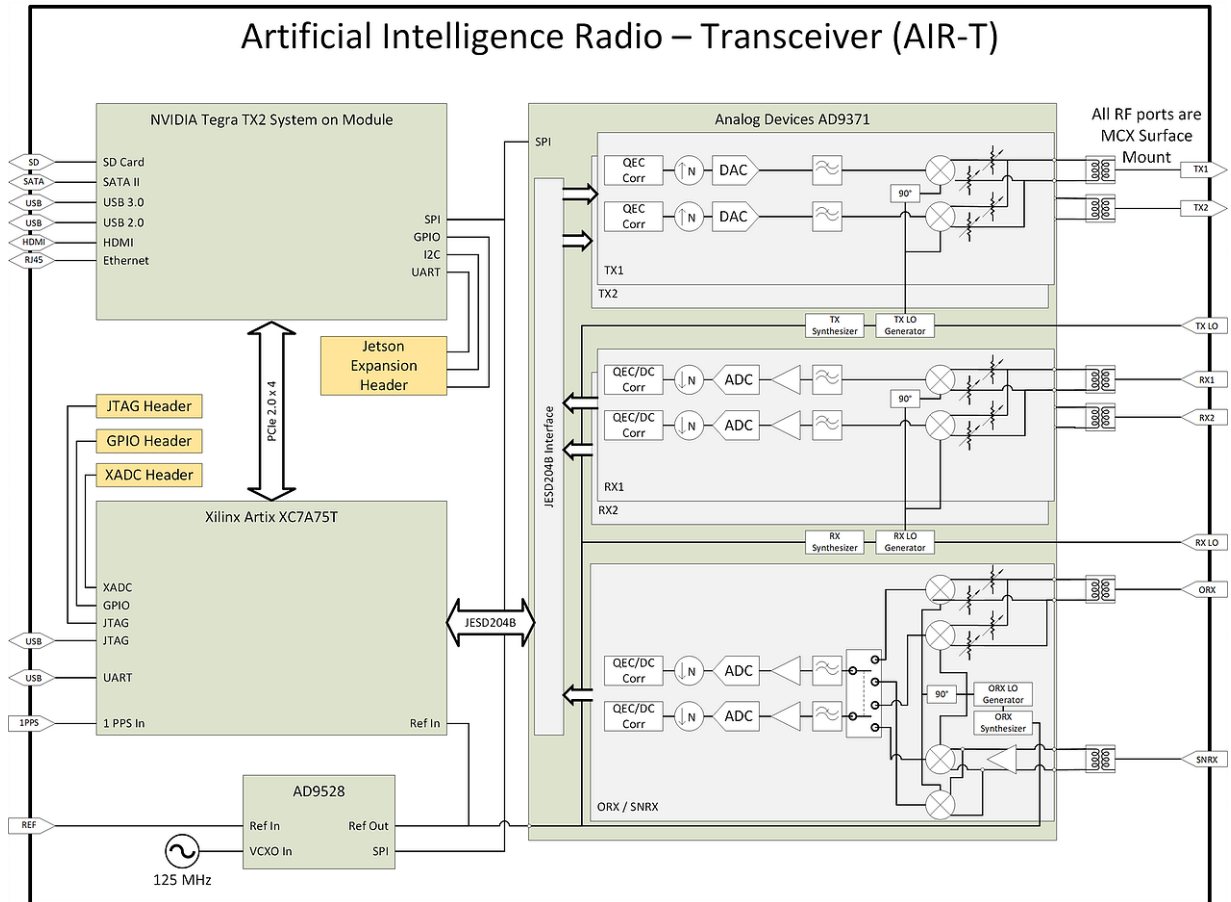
Artificial Intelligence Radio – Transceiver (AIR-T)

NVIDIA Tegra TX2 System on Module

SD
SATA
USB
USB
HDMI
RJ45

SD Card
SATA II
USB 3.0
USB 2.0
HDMI
Ethernet

SPI
GPIO
I2C
UART

Jetson Expansion Header

PCIe 2.0 x 4

JTAG Header
GPIO Header
XADC Header

Xilinx Artix XC7A75T

XADC
GPIO
JTAG
JTAG
UART
1 PPS In
Ref In

USB
USB
1PPS

JESD204B

AD9528
Ref In
VCXO In
Ref Out
SPI

REF
125 MHz

Analog Devices AD9371
SPI
JESD204B Interface

All RF ports are MCX Surface Mount

QEC Corr
N
DAC
QEC Corr
N
DAC
90°
TX1
TX2
TX1
TX2

TX Synthesizer
TX LO Generator
TX LO

QEC/DC Corr
N
ADC
QEC/DC Corr
N
ADC
90°
RX1
RX2
RX1
RX2

RX Synthesizer
RX LO Generator
RX LO

QEC/DC Corr
N
ADC
QEC/DC Corr
N
ADC
90°
ORX LO Generator
ORX Synthesizer
ORX / SNRX
ORX
SNRX